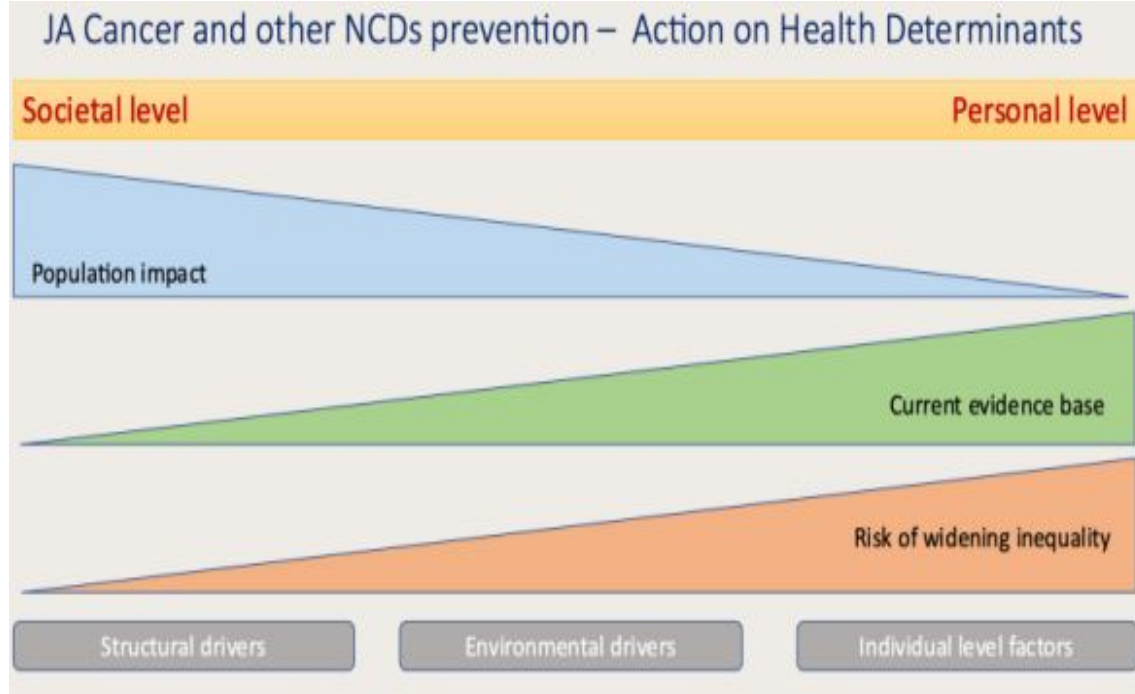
JA Cancer and other NCDs prevention – Action on Health Determinants

Societal level

Personal level

Population impact

Current evidence base

Risk of widening inequality

Structural drivers

Environmental drivers

Individual level factors